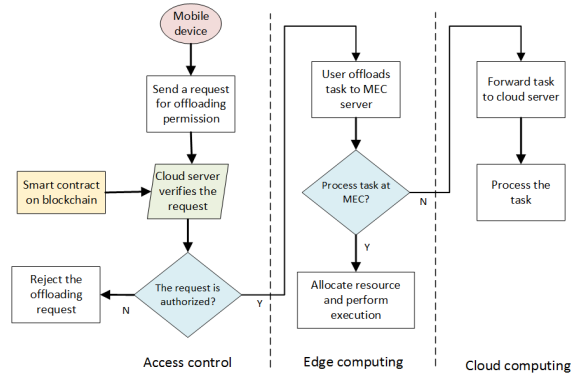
Mobile device

Send a request for offloading permission

Smart contract on blockchain

Cloud server verifies the request

Reject the offloading request

N

The request is authorized?

Y

User offloads task to MEC server

Process task at MEC?

N

Y

Allocate resource and perform execution

Forward task to cloud server

Process the task

Access control

Edge computing

Cloud computing